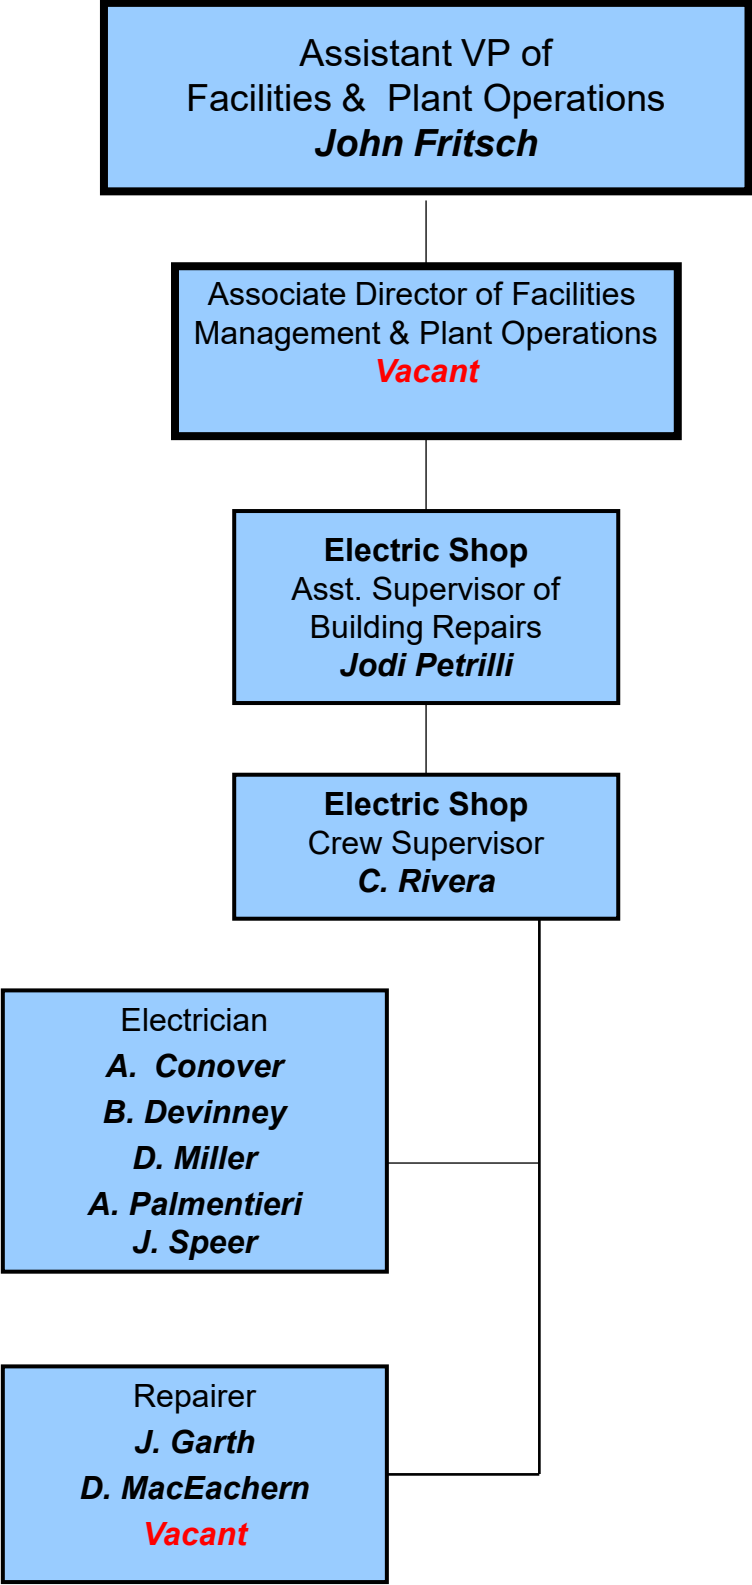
Assistant VP of
Facilities & Plant Operations
John Fritsch

Associate Director of Facilities
Management & Plant Operations
Vacant

Electric Shop
Asst. Supervisor of
Building Repairs
Jodi Petrilli

Electric Shop
Crew Supervisor
C. Rivera

Electrician
A. Conover
B. Devinney
D. Miller
A. Palmentieri
J. Speer

Repairer
J. Garth
D. MacEachern
Vacant